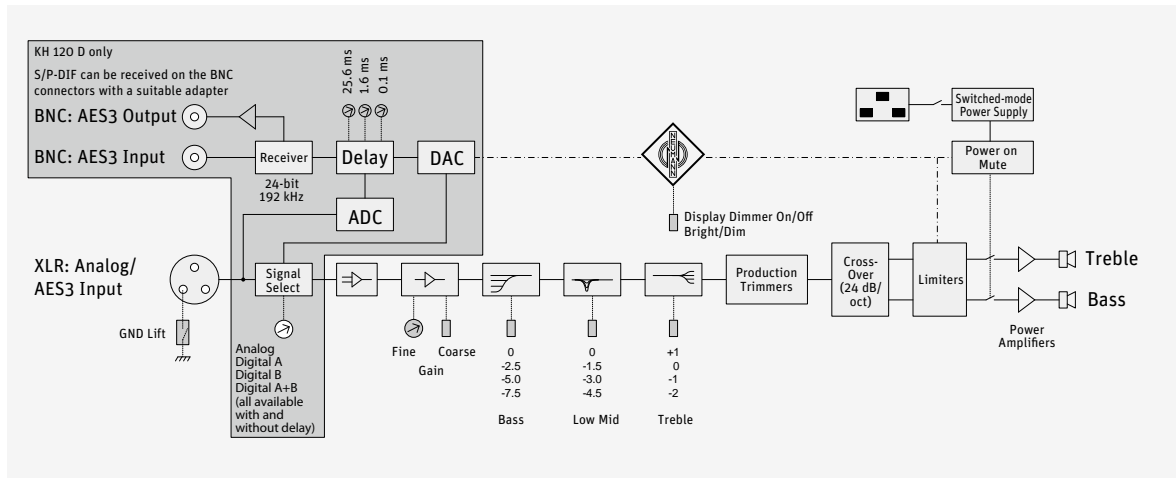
KH 120 D only

S/P-DIF can be received on the BNC connectors with a suitable adapter

25.6 ms
1.6 ms
0.1 ms

BNC: AES3 Output

BNC: AES3 Input

Receiver

Delay

DAC

24-bit
192 kHz

ADC

Switched-mode Power Supply

Power on Mute

Display Dimmer On/Off Bright/Dim

XLR: Analog/ AES3 Input

Signal Select

Production Trimmers

Cross-Over (24 dB/ oct)

Limiters

Treble

Bass

GND Lift

Analog
Digital A
Digital B
Digital A+B
(all available with and without delay)

Fine

Coarse

Gain

0
-2.5
-5.0
-7.5

Bass

0
-1.5
-3.0
-4.5

Low Mid

+1
0
-1
-2

Treble

Power Amplifiers